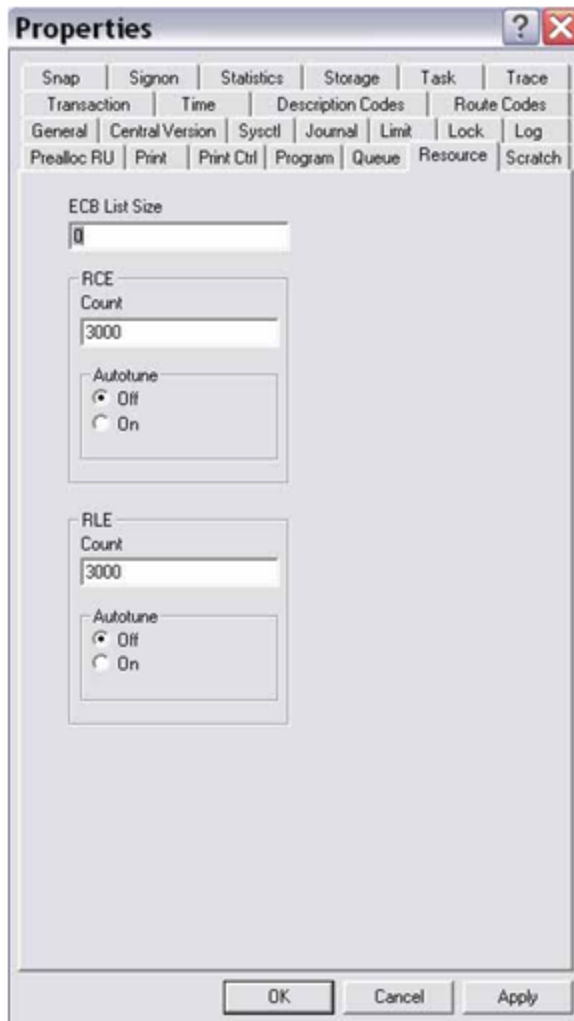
Properties

Snap | Signon | Statistics | Storage | Task | Trace
Transaction | Time | Description Codes | Route Codes
General | Central Version | Sysctl | Journal | Limit | Lock | Log
Prealloc RU | Print | Print Ctrl | Program | Queue | Resource | Scratch

ECB List Size
0

RCE
Count
3000
Autotune
Off
On

RLE
Count
3000
Autotune
Off
On

OK
Cancel
Apply